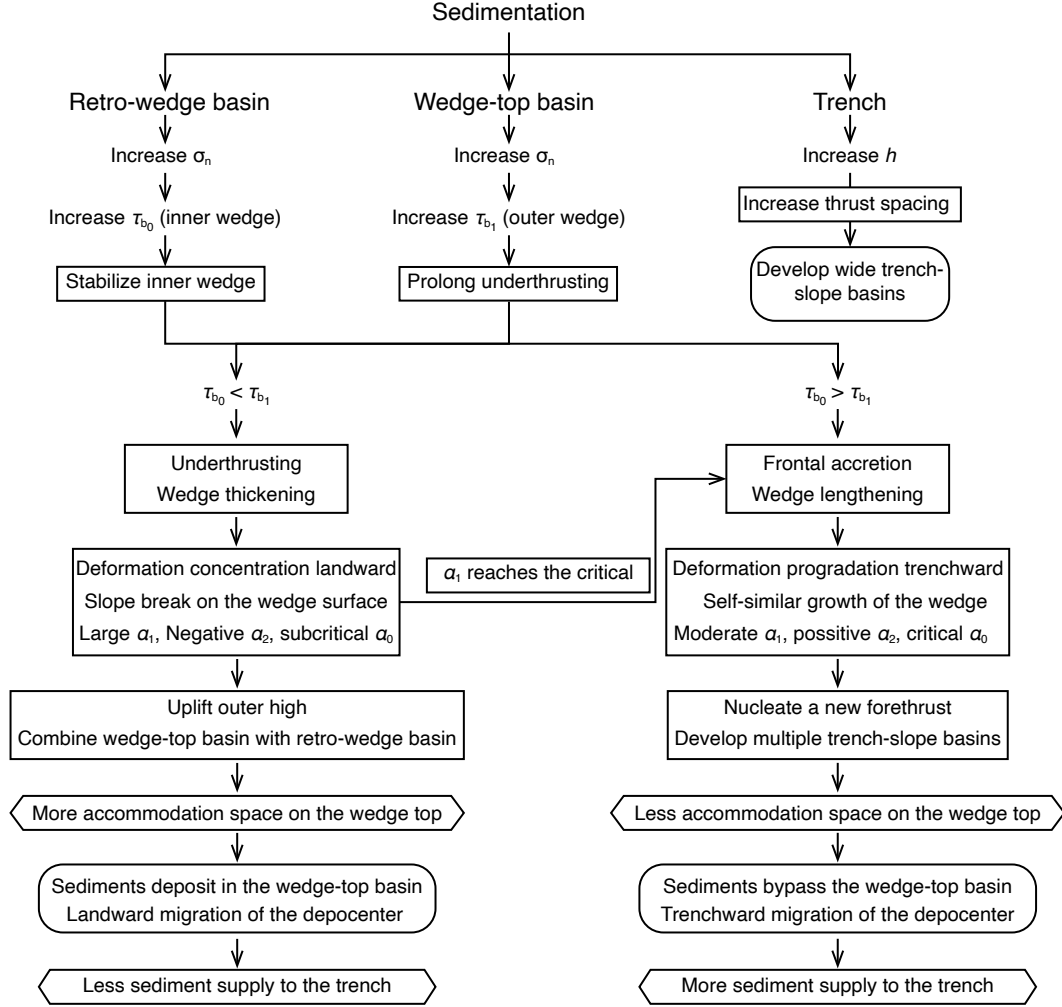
Sedimentation

Retro-wedge basin

Increase $\sigma_n$

Increase $\tau_{b_0}$ (inner wedge)

Stabilize inner wedge

Wedge-top basin

Increase $\sigma_n$

Increase $\tau_{b_1}$ (outer wedge)

Prolong underthrusting

Trench

Increase $h$

Increase thrust spacing

Develop wide trench-slope basins

$\tau_{b_0} < \tau_{b_1}$

Underthrusting
Wedge thickening

Deformation concentration landward
Slope break on the wedge surface
Large $\alpha_1$, Negative $\alpha_2$, subcritical $\alpha_0$

$\alpha_1$ reaches the critical

Uplift outer high
Combine wedge-top basin with retro-wedge basin

More accommodation space on the wedge top

Sediments deposit in the wedge-top basin
Landward migration of the depocenter

Less sediment supply to the trench

$\tau_{b_0} > \tau_{b_1}$

Frontal accretion
Wedge lengthening

Deformation progradation trenchward
Self-similar growth of the wedge
Moderate $\alpha_1$, possitive $\alpha_2$, critical $\alpha_0$

Nucleate a new forethrust
Develop multiple trench-slope basins

Less accommodation space on the wedge top

Sediments bypass the wedge-top basin
Trenchward migration of the depocenter

More sediment supply to the trench